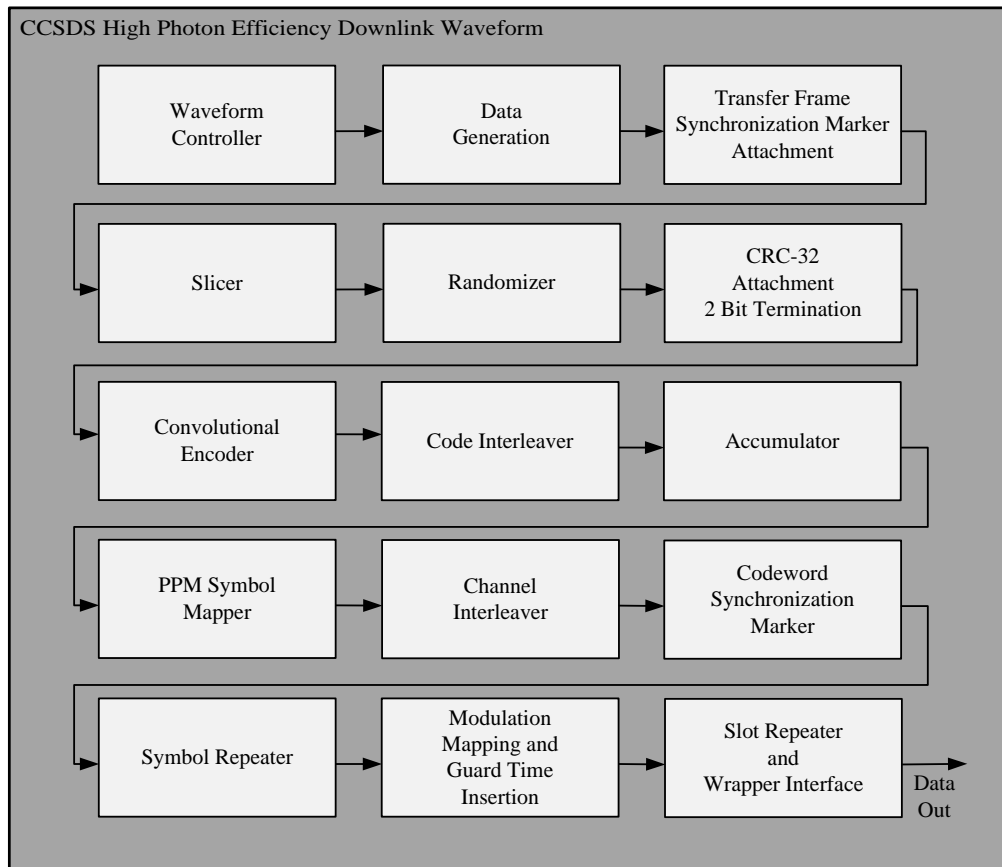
CCSDS High Photon Efficiency Downlink Waveform

Waveform Controller

Data Generation

Transfer Frame Synchronization Marker Attachment

Slicer

Randomizer

CRC-32 Attachment 2 Bit Termination

Convolutional Encoder

Code Interleaver

Accumulator

PPM Symbol Mapper

Channel Interleaver

Codeword Synchronization Marker

Symbol Repeater

Modulation Mapping and Guard Time Insertion

Slot Repeater and Wrapper Interface

Data Out